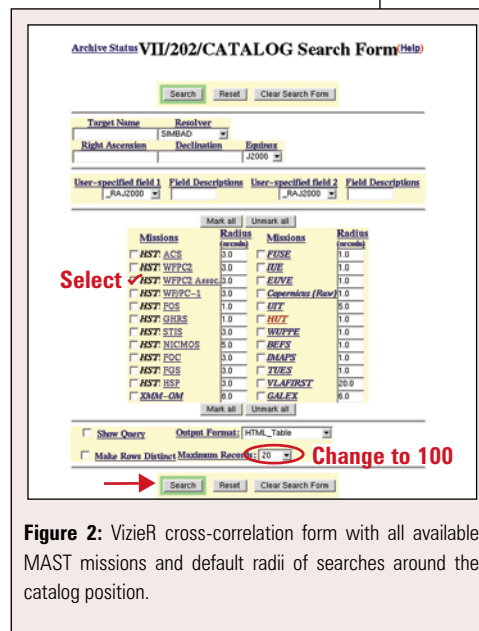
Archive Status VII/202/CATALOG Search Form (Help)

Search | Reset | Clear Search Form

Target Name | Resolver SIMBAD
Right Ascension | Declination | Equinox J2000

User-specified field 1 _RAJ2000 | Field Descriptions | User-specified field 2 _RAJ2000 | Field Descriptions

Mark all | Unmark all

| Missions | Radius (arcsecs) | Missions | Radius (arcsecs) |
|---|---|---|---|
| HST: ACS | 3.0 | FUSE | 1.0 |
| HST: WFPC2 | 3.0 | IUE | 1.0 |
| HST: WFPC2 Assoc. | 3.0 | EUVE | 1.0 |
| HST: WF/PC-1 | 3.0 | Copernicus (Raw) | 1.0 |
| HST: FOS | 1.0 | UIT | 5.0 |
| HST: GHRS | 1.0 | HUT | 1.0 |
| HST: STIS | 3.0 | WUPPE | 1.0 |
| HST: NICMOS | 5.0 | BEFS | 1.0 |
| HST: FOC | 3.0 | IMAPS | 1.0 |
| HST: FGS | 3.0 | TUES | 1.0 |
| HST: HSP | 3.0 | VLAFIRST | 20.0 |
| XMM-OM | 6.0 | GALEX | 6.0 |

Select

Mark all | Unmark all

Show Query | Output Format: HTML_Table

Make Rows Distinct | Maximum Records: 20

Change to 100

Search | Reset | Clear Search Form

Figure 2: VizieR cross-correlation form with all available MAST missions and default radii of searches around the catalog position.